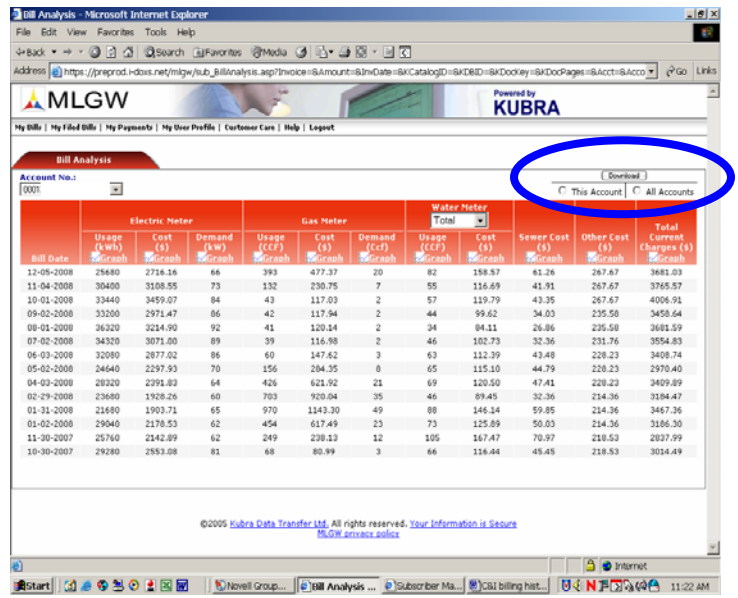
Bill Analysis - Microsoft Internet Explorer

File Edit View Favorites Tools Help

Back Search Favorites Media

Address https://preprod.i-docs.net/mlgw/sub_BillAnalysis.asp?Invoice=&Amount=&InvDate=&CatalogID=&DBID=&DocKey=&DocPages=&Acct=&Acco Go Links

MLGW

Powered by KUBRA

My Bills | My Filed Bills | My Payments | My User Profile | Customer Care | Help | Logout

Bill Analysis

Account No.:
0001

Download
This Account All Accounts

| Bill Date | Electric Meter Usage (kWh) Graph | Electric Meter Cost ($) Graph | Electric Meter Demand (kW) Graph | Gas Meter Usage (CCF) Graph | Gas Meter Cost ($) Graph | Gas Meter Demand (Ccf) Graph | Water Meter Total Usage (CCF) Graph | Water Meter Total Cost ($) Graph | Sewer Cost ($) Graph | Other Cost ($) Graph | Total Current Charges ($) Graph |
|---|---|---|---|---|---|---|---|---|---|---|---|
| 12-05-2008 | 25680 | 2716.16 | 66 | 393 | 477.37 | 20 | 82 | 158.57 | 61.26 | 267.67 | 3681.03 |
| 11-04-2008 | 30400 | 3108.55 | 73 | 132 | 230.75 | 7 | 55 | 116.69 | 41.91 | 267.67 | 3765.57 |
| 10-01-2008 | 33440 | 3459.07 | 84 | 43 | 117.03 | 2 | 57 | 119.79 | 43.35 | 267.67 | 4006.91 |
| 09-02-2008 | 33200 | 2971.47 | 86 | 42 | 117.94 | 2 | 44 | 99.62 | 34.03 | 235.58 | 3458.64 |
| 08-01-2008 | 36320 | 3214.90 | 92 | 41 | 120.14 | 2 | 34 | 84.11 | 26.86 | 235.58 | 3681.59 |
| 07-02-2008 | 34320 | 3071.00 | 89 | 39 | 116.98 | 2 | 46 | 102.73 | 32.36 | 231.76 | 3554.83 |
| 06-03-2008 | 32080 | 2877.02 | 86 | 60 | 147.62 | 3 | 63 | 112.39 | 43.48 | 228.23 | 3408.74 |
| 05-02-2008 | 24640 | 2297.93 | 70 | 156 | 284.35 | 8 | 65 | 115.10 | 44.79 | 228.23 | 2970.40 |
| 04-03-2008 | 28320 | 2391.83 | 64 | 426 | 621.92 | 21 | 69 | 120.50 | 47.41 | 228.23 | 3409.89 |
| 02-29-2008 | 23680 | 1928.26 | 60 | 703 | 920.04 | 35 | 46 | 89.45 | 32.36 | 214.36 | 3184.47 |
| 01-31-2008 | 21680 | 1903.71 | 65 | 970 | 1143.30 | 49 | 88 | 146.14 | 59.85 | 214.36 | 3467.36 |
| 01-02-2008 | 29040 | 2178.53 | 62 | 454 | 617.49 | 23 | 73 | 125.89 | 50.03 | 214.36 | 3186.30 |
| 11-30-2007 | 25760 | 2142.89 | 62 | 249 | 238.13 | 12 | 105 | 167.47 | 70.97 | 218.53 | 2837.99 |
| 10-30-2007 | 29280 | 2553.08 | 81 | 68 | 80.99 | 3 | 66 | 116.44 | 45.45 | 218.53 | 3014.49 |

©2005 Kubra Data Transfer Ltd. All rights reserved. Your Information is Secure
MLGW privacy policy

Internet

Start | Novell Group... | Bill Analysis ... | Subscriber Ma... | CBI billing hist... | 11:22 AM